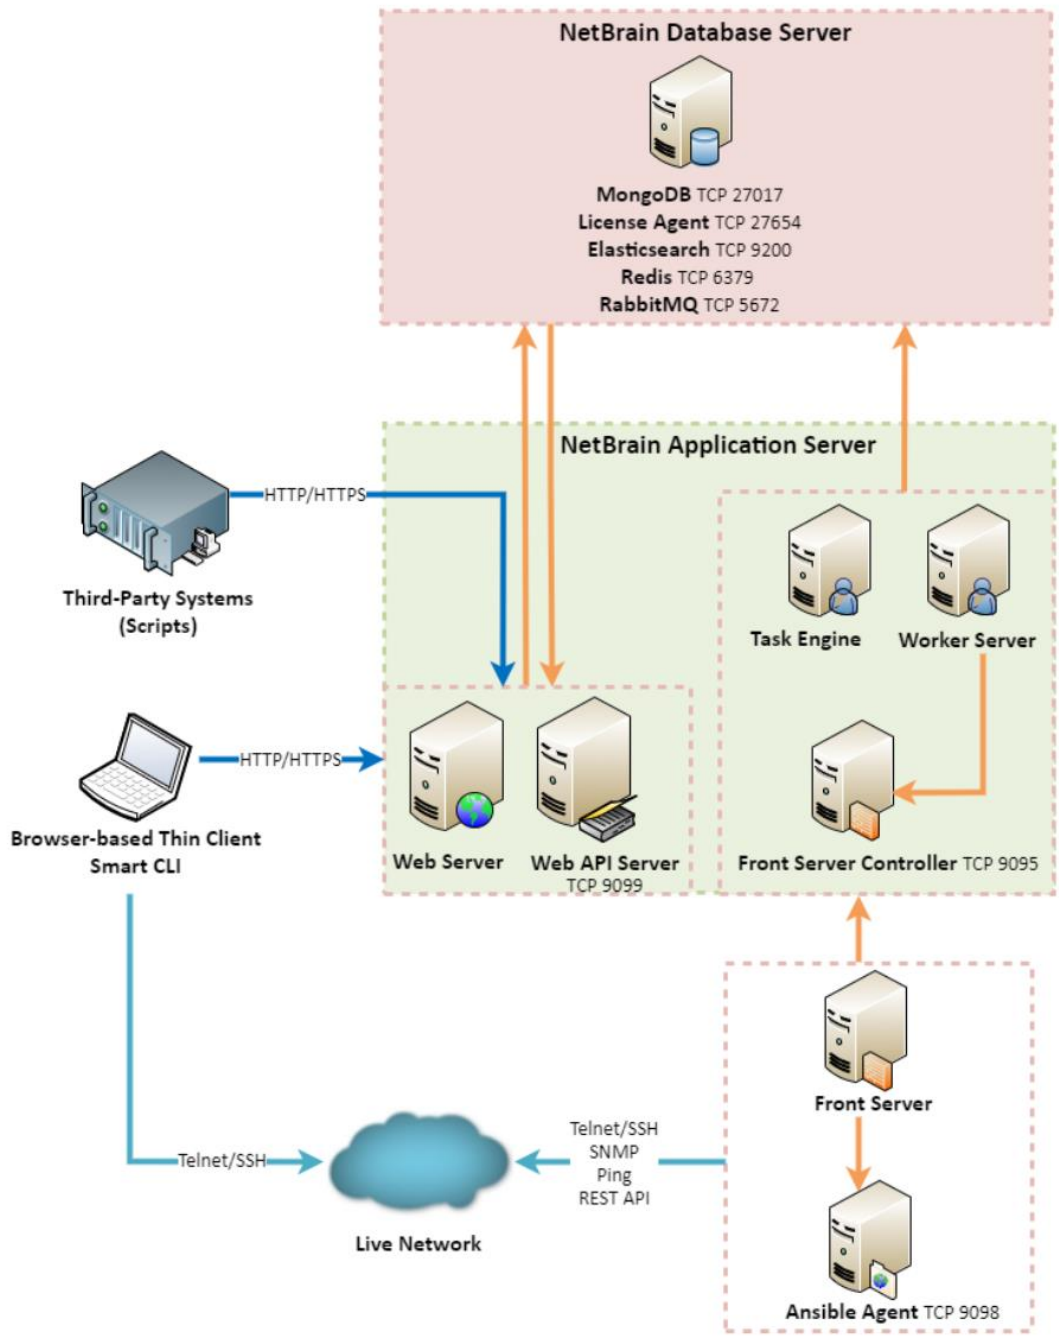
NetBrain Database Server

MongoDB TCP 27017
License Agent TCP 27654
Elasticsearch TCP 9200
Redis TCP 6379
RabbitMQ TCP 5672

NetBrain Application Server

HTTP/HTTPS

Third-Party Systems
(Scripts)

Task Engine
Worker Server

HTTP/HTTPS

Browser-based Thin Client
Smart CLI

Web Server
Web API Server
TCP 9099

Front Server Controller TCP 9095

Front Server

Telnet/SSH

Telnet/SSH
SNMP
Ping
REST API

Live Network

Ansible Agent TCP 9098